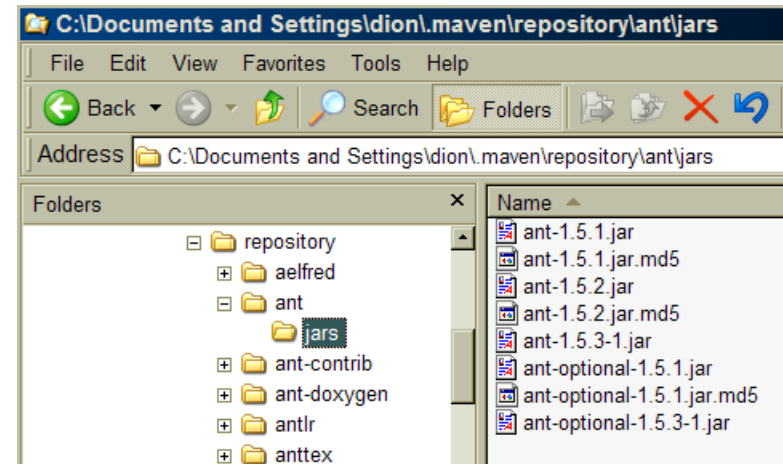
C:\Documents and Settings\dion\.maven\repository\ant\jars

File Edit View Favorites Tools Help

Back Search Folders

Address C:\Documents and Settings\dion\.maven\repository\ant\jars

Folders ×

repository
aelfred
ant
jars
ant-contrib
ant-doxygen
antlr
anttex

Name

ant-1.5.1.jar
ant-1.5.1.jar.md5
ant-1.5.2.jar
ant-1.5.2.jar.md5
ant-1.5.3-1.jar
ant-optional-1.5.1.jar
ant-optional-1.5.1.jar.md5
ant-optional-1.5.3-1.jar